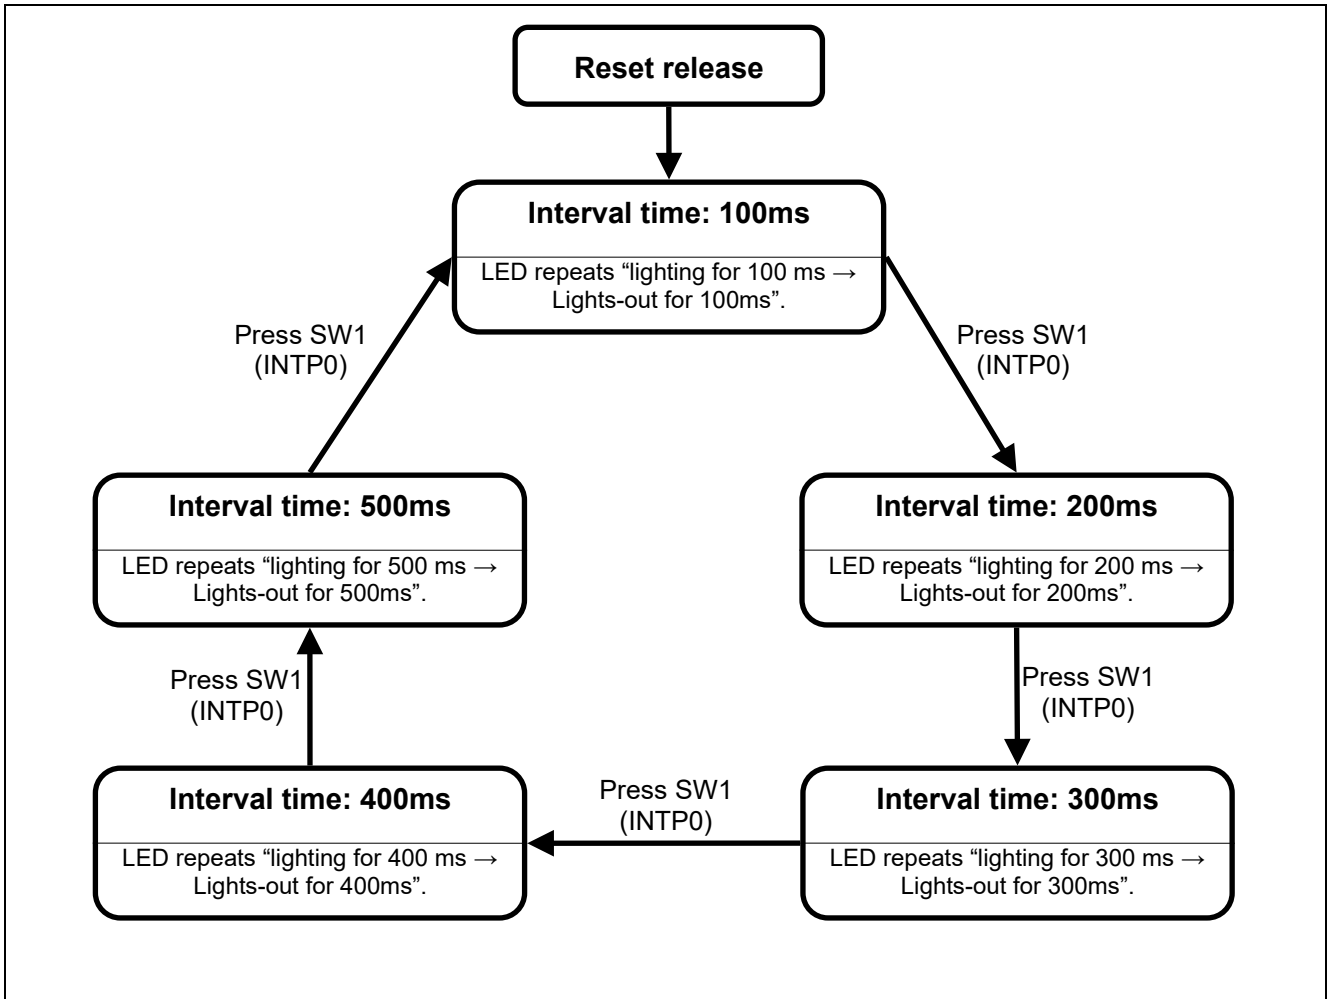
Reset release

Interval time: 100ms

LED repeats “lighting for 100 ms → Lights-out for 100ms”.

Press SW1 (INTP0)

Press SW1 (INTP0)

Interval time: 500ms

LED repeats “lighting for 500 ms → Lights-out for 500ms”.

Interval time: 200ms

LED repeats “lighting for 200 ms → Lights-out for 200ms”.

Press SW1 (INTP0)

Press SW1 (INTP0)

Interval time: 400ms

LED repeats “lighting for 400 ms → Lights-out for 400ms”.

Press SW1 (INTP0)

Interval time: 300ms

LED repeats “lighting for 300 ms → Lights-out for 300ms”.